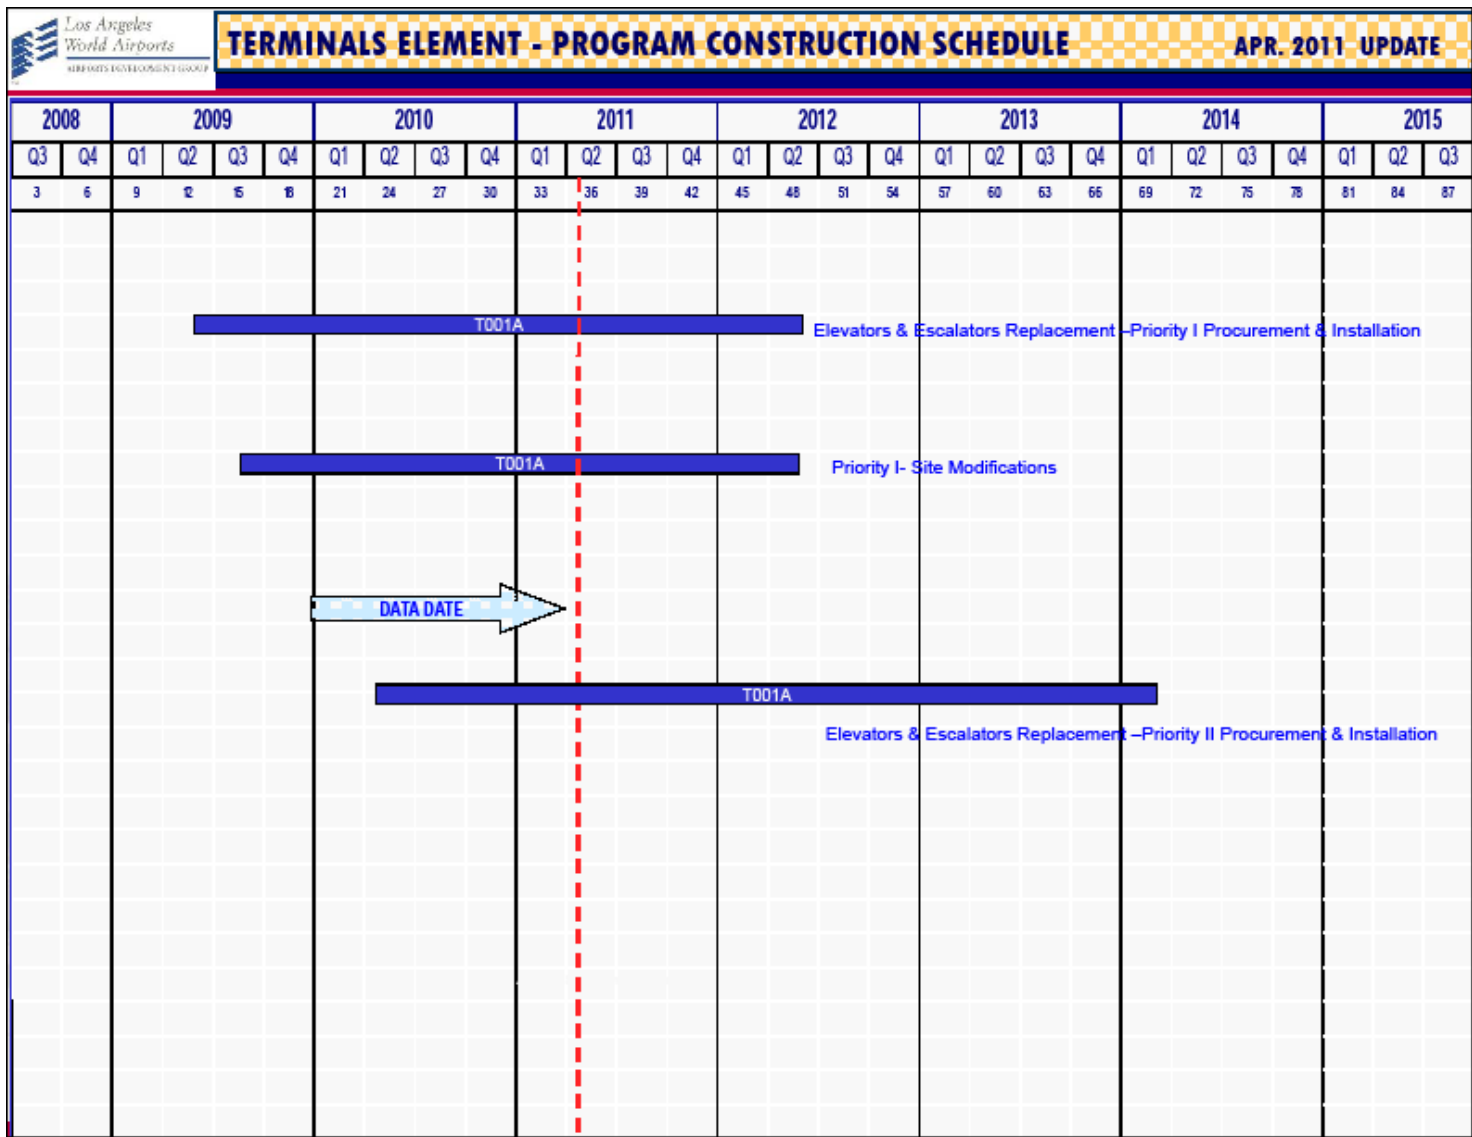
Los Angeles World Airports
AIRPORTS DEVELOPMENT GROUP

TERMINALS ELEMENT - PROGRAM CONSTRUCTION SCHEDULE

APR. 2011 UPDATE

| 2008 | | 2009 | | | | 2010 | | | | 2011 | | | | 2012 | | | | 2013 | | | | 2014 | | | | 2015 | | |
|---|---|---|---|---|---|---|---|---|---|---|---|---|---|---|---|---|---|---|---|---|---|---|---|---|---|---|---|---|
| Q3 | Q4 | Q1 | Q2 | Q3 | Q4 | Q1 | Q2 | Q3 | Q4 | Q1 | Q2 | Q3 | Q4 | Q1 | Q2 | Q3 | Q4 | Q1 | Q2 | Q3 | Q4 | Q1 | Q2 | Q3 | Q4 | Q1 | Q2 | Q3 |
| 3 | 6 | 9 | 12 | 15 | 18 | 21 | 24 | 27 | 30 | 33 | 36 | 39 | 42 | 45 | 48 | 51 | 54 | 57 | 60 | 63 | 66 | 69 | 72 | 75 | 78 | 81 | 84 | 87 |

T001A
Elevators & Escalators Replacement –Priority I Procurement & Installation

T001A
Priority I- Site Modifications

DATA DATE

T001A
Elevators & Escalators Replacement –Priority II Procurement & Installation